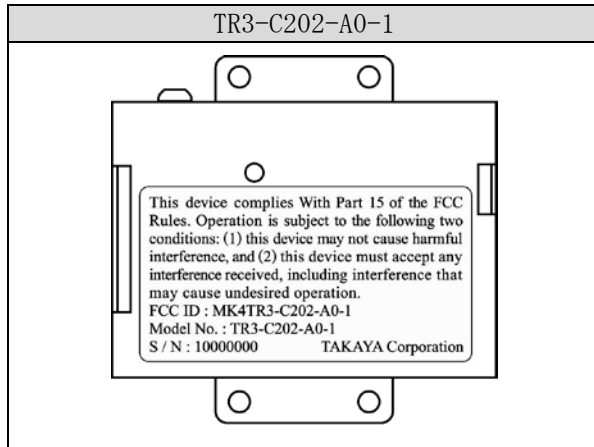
TR3-C202-A0-1

This device complies With Part 15 of the FCC Rules. Operation is subject to the following two conditions: (1) this device may not cause harmful interference, and (2) this device must accept any interference received, including interference that may cause undesired operation.
FCC ID : MK4TR3-C202-A0-1
Model No. : TR3-C202-A0-1
S / N : 10000000 TAKAYA Corporation